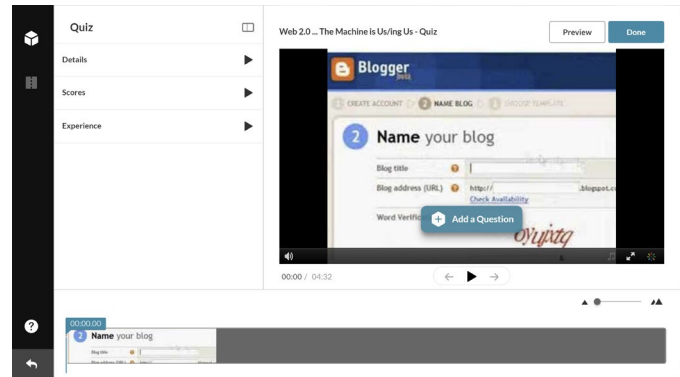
Quiz

Details

Scores

Experience

Web 2.0 ... The Machine is Us/ing Us - Quiz

Preview

Done

Blogger

1 CREATE ACCOUNT 2 NAME BLOG 3 CHOOSE TEMPLATE

2 Name your blog

Blog title

Blog address (URL) http:// .blogspot.c

Check Availability

Word Verific

Add a Question

oyujxtg

00:00 / 04:32

00:00.00

2 Name your blog

Blog title

?